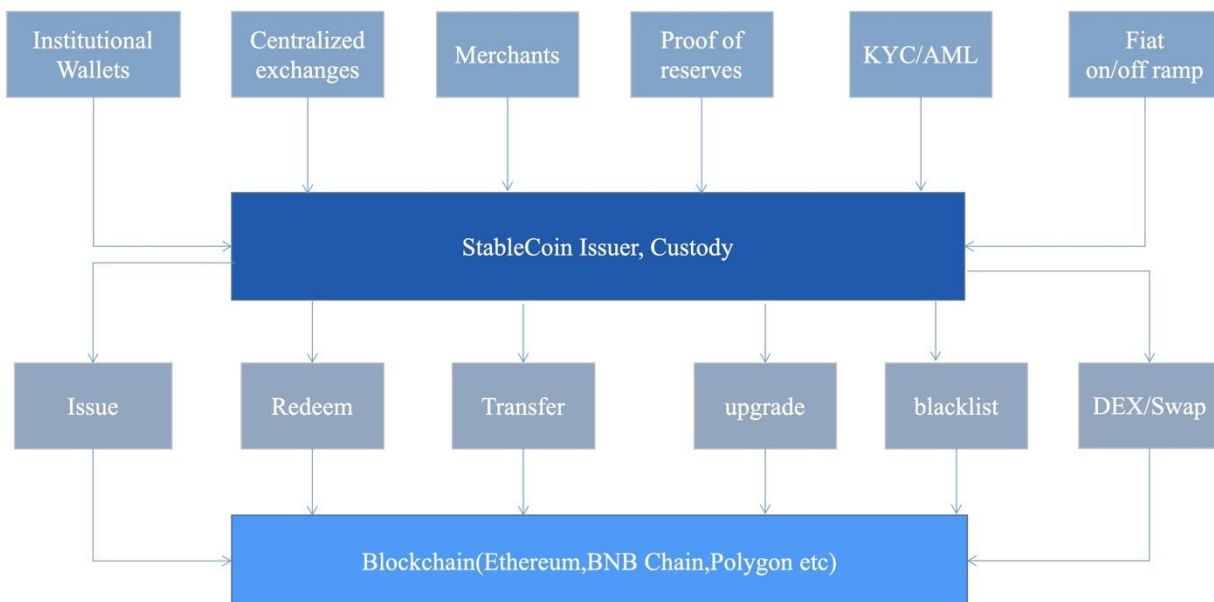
Institutional Wallets

Centralized exchanges

Merchants

Proof of reserves

KYC/AML

Fiat on/off ramp

StableCoin Issuer, Custody

Issue

Redeem

Transfer

upgrade

blacklist

DEX/Swap

Blockchain(Ethereum,BNB Chain,Polygon etc)